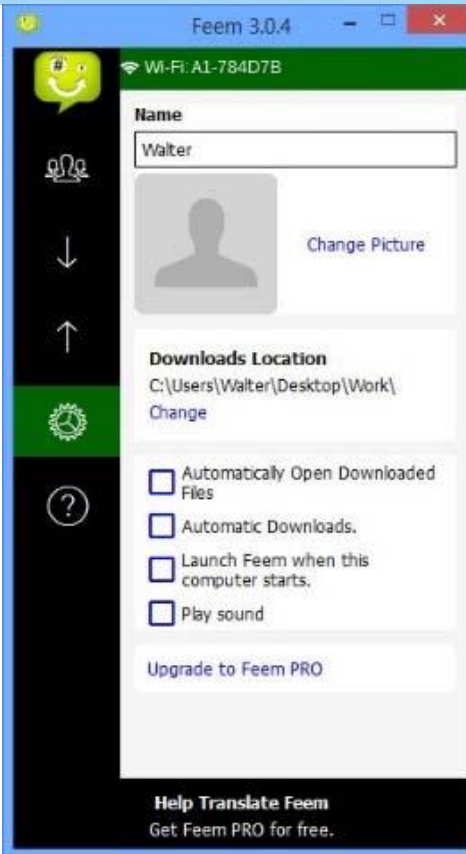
Feem 3.0.4

Wi-Fi: A1-784D7B

Name

Walter

Change Picture

Downloads Location

C:\Users\Walter\Desktop\Work\

Change

Automatically Open Downloaded Files

Automatic Downloads.

Launch Feem when this computer starts.

Play sound

Upgrade to Feem PRO

Help Translate Feem

Get Feem PRO for free.